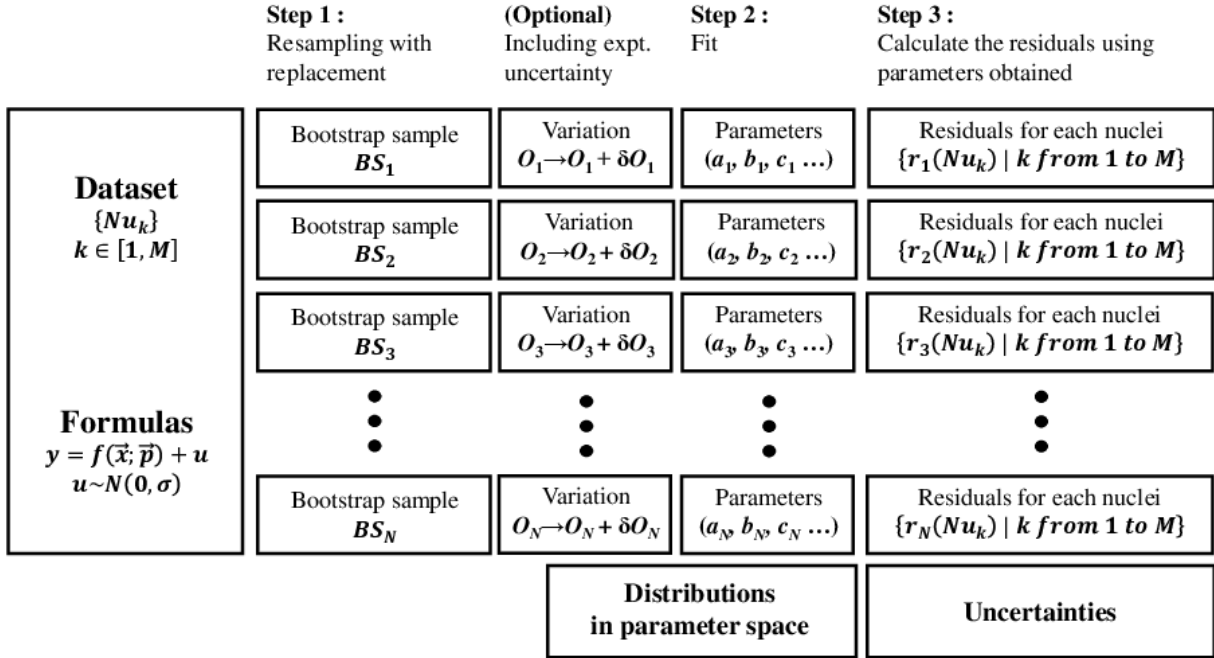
Step 1 :
Resampling with replacement

(Optional)
Including expt. uncertainty

Step 2 :
Fit

Step 3 :
Calculate the residuals using parameters obtained

Dataset
$\{Nu_k\}$
$k \in [1, M]$

Formulas
$y = f(\vec{x}; \vec{p}) + u$
$u \sim N(0, \sigma)$

Bootstrap sample
$BS_1$

Variation
$O_1 \rightarrow O_1 + \delta O_1$

Parameters
$(a_1, b_1, c_1 \ldots)$

Residuals for each nuclei
$\{r_1(Nu_k) \mid k \ from \ 1 \ to \ M\}$

Bootstrap sample
$BS_2$

Variation
$O_2 \rightarrow O_2 + \delta O_2$

Parameters
$(a_2, b_2, c_2 \ldots)$

Residuals for each nuclei
$\{r_2(Nu_k) \mid k \ from \ 1 \ to \ M\}$

Bootstrap sample
$BS_3$

Variation
$O_3 \rightarrow O_3 + \delta O_3$

Parameters
$(a_3, b_3, c_3 \ldots)$

Residuals for each nuclei
$\{r_3(Nu_k) \mid k \ from \ 1 \ to \ M\}$

Bootstrap sample
$BS_N$

Variation
$O_N \rightarrow O_N + \delta O_N$

Parameters
$(a_N, b_N, c_N \ldots)$

Residuals for each nuclei
$\{r_N(Nu_k) \mid k \ from \ 1 \ to \ M\}$

Distributions in parameter space

Uncertainties